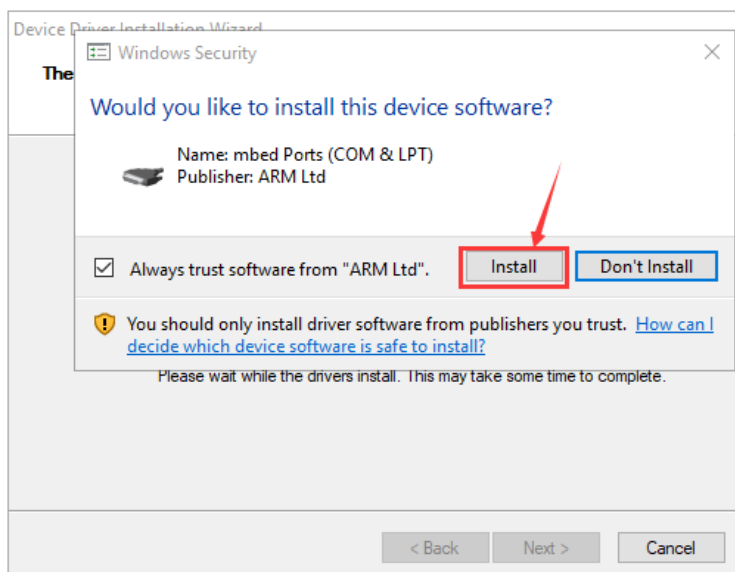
Device Driver Installation Wizard

The

Windows Security

×

Would you like to install this device software?

Name: mbed Ports (COM & LPT)
Publisher: ARM Ltd

Always trust software from "ARM Ltd".

Install

Don't Install

You should only install driver software from publishers you trust. How can I decide which device software is safe to install?

Please wait while the drivers install. This may take some time to complete.

< Back

Next >

Cancel